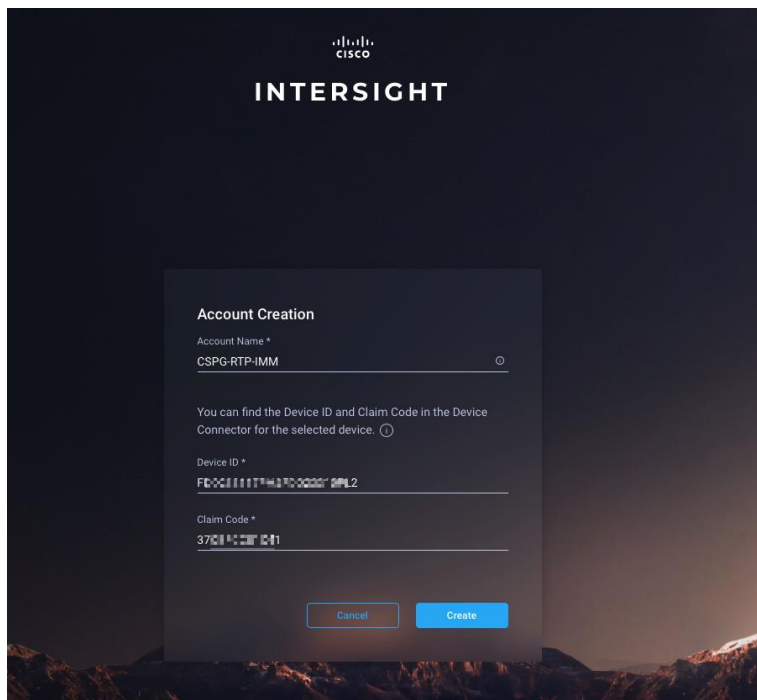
cisco

INTERSIGHT

Account Creation

Account Name *

CSPG-RTP-IMM

You can find the Device ID and Claim Code in the Device Connector for the selected device.

Device ID *

F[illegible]L2

Claim Code *

37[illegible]1

Cancel

Create